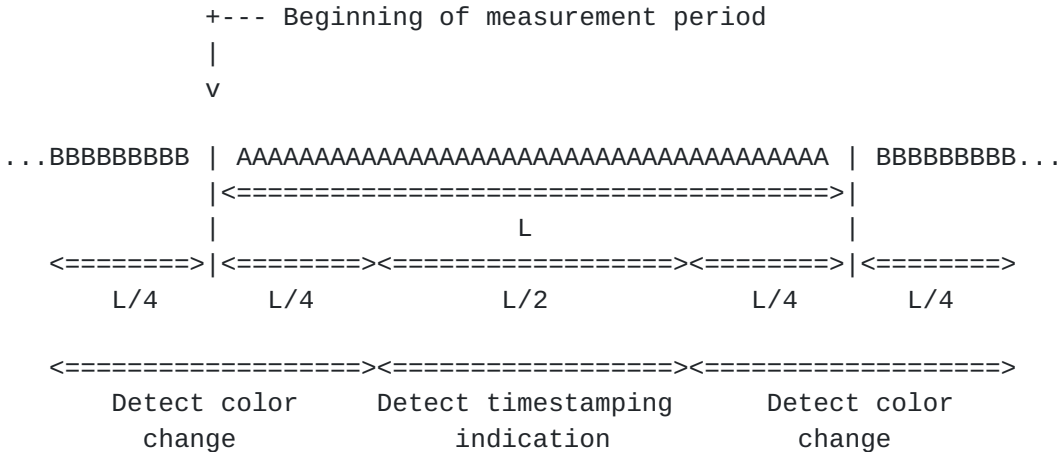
+--- Beginning of measurement period
|
v

...BBBBBBBBB | AAAAAAAAAAAAAAAAAAAAAAAAAAAAAAAAAAAAA | BBBBBBBBB...
|<========================================>|
| L |
<========>|<========><==================><========>|<========>
L/4 L/4 L/2 L/4 L/4

<==================><==================><==================>
Detect color change Detect timestamping indication Detect color change